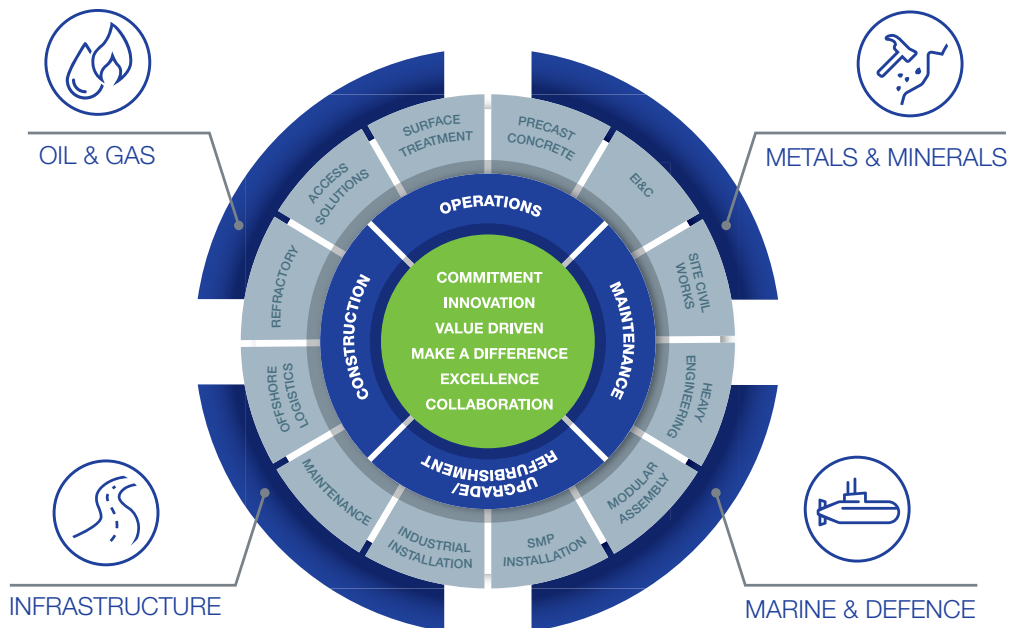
OIL & GAS

METALS & MINERALS

SURFACE TREATMENT

PRECAST CONCRETE

ACCESS SOLUTIONS

EI&C

REFRACTORY

SITE CIVIL WORKS

OFFSHORE LOGISTICS

HEAVY ENGINEERING

MAINTENANCE

MODULAR ASSEMBLY

INDUSTRIAL INSTALLATION

SMP INSTALLATION

OPERATIONS

CONSTRUCTION

MAINTENANCE

UPGRADE/ REFURBISHMENT

COMMITMENT
INNOVATION
VALUE DRIVEN
MAKE A DIFFERENCE
EXCELLENCE
COLLABORATION

INFRASTRUCTURE

MARINE & DEFENCE